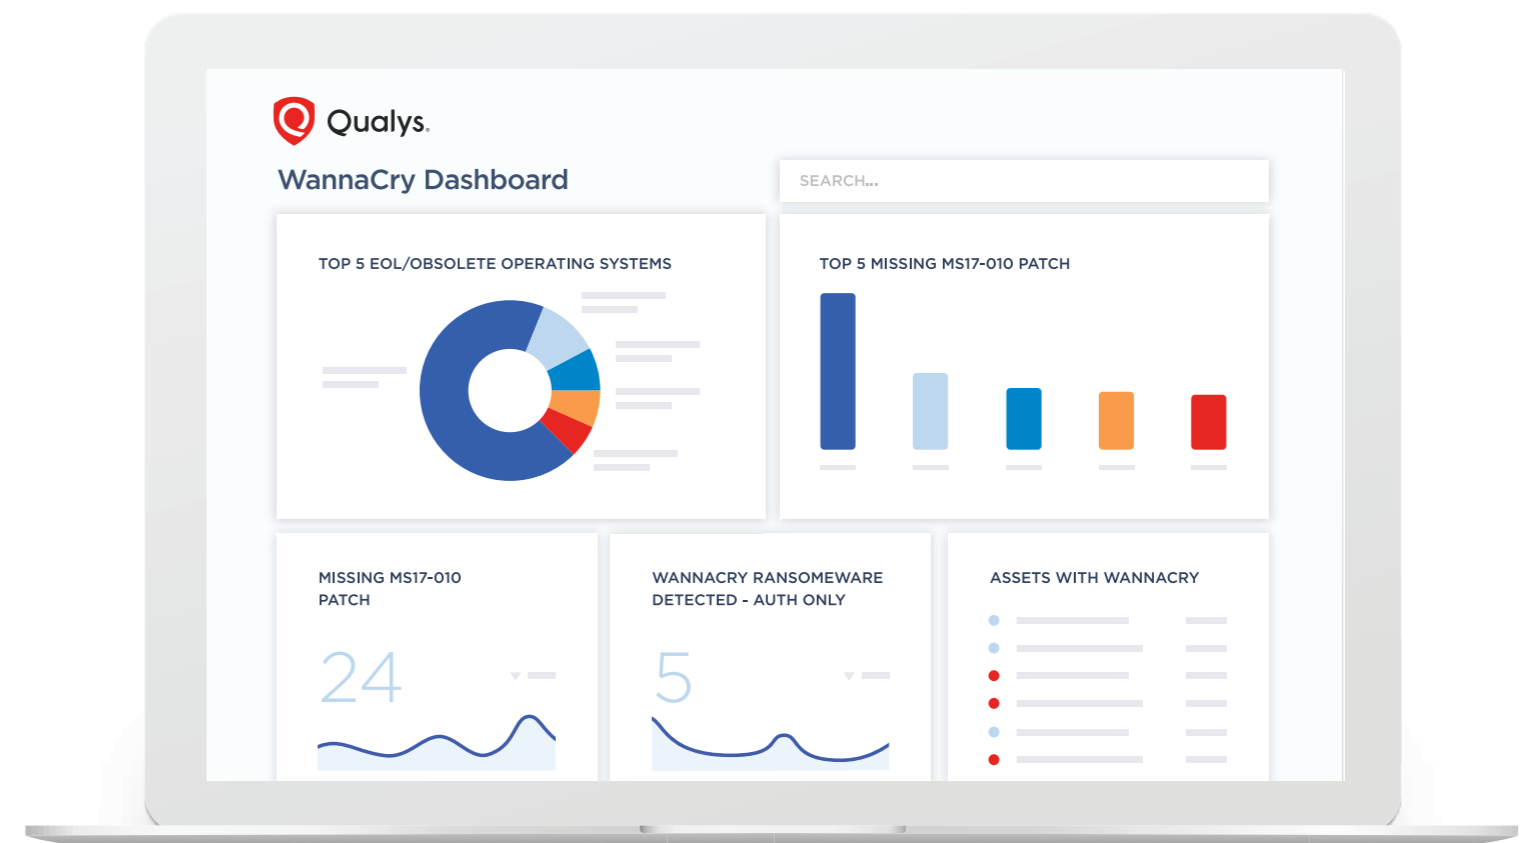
Qualys.

WannaCry Dashboard

SEARCH...

TOP 5 EOL/OBSOLETE OPERATING SYSTEMS

TOP 5 MISSING MS17-010 PATCH

MISSING MS17-010 PATCH

24

WANNACRY RANSOMEWARE DETECTED - AUTH ONLY

5

ASSETS WITH WANNACRY